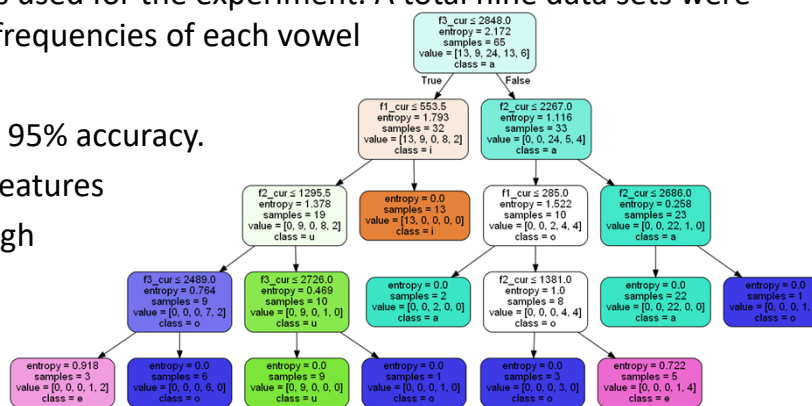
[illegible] used for the experiment. A total nine data sets were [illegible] frequencies of each vowel

95% accuracy.

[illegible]eatures

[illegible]gh

f3_cur ≤ 2848.0
entropy = 2.172
samples = 65
value = [13, 9, 24, 13, 6]
class = a

True

False

f1_cur ≤ 553.5
entropy = 1.793
samples = 32
value = [13, 9, 0, 8, 2]
class = i

f2_cur ≤ 2267.0
entropy = 1.116
samples = 33
value = [0, 0, 24, 5, 4]
class = a

f2_cur ≤ 1295.5
entropy = 1.378
samples = 19
value = [0, 9, 0, 8, 2]
class = u

entropy = 0.0
samples = 13
value = [13, 0, 0, 0, 0]
class = i

f1_cur ≤ 285.0
entropy = 1.522
samples = 10
value = [0, 0, 2, 4, 4]
class = o

f2_cur ≤ 2686.0
entropy = 0.258
samples = 23
value = [0, 0, 22, 1, 0]
class = a

f3_cur ≤ 2489.0
entropy = 0.764
samples = 9
value = [0, 0, 0, 7, 2]
class = o

f3_cur ≤ 2726.0
entropy = 0.469
samples = 10
value = [0, 9, 0, 1, 0]
class = u

entropy = 0.0
samples = 2
value = [0, 0, 2, 0, 0]
class = a

f2_cur ≤ 1381.0
entropy = 1.0
samples = 8
value = [0, 0, 0, 4, 4]
class = o

entropy = 0.0
samples = 22
value = [0, 0, 22, 0, 0]
class = a

entropy = 0.0
samples = 1
value = [0, 0, 0, 1, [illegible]
class = o

entropy = 0.918
samples = 3
value = [0, 0, 0, 1, 2]
class = e

entropy = 0.0
samples = 6
value = [0, 0, 0, 6, 0]
class = o

entropy = 0.0
samples = 9
value = [0, 9, 0, 0, 0]
class = u

entropy = 0.0
samples = 1
value = [0, 0, 0, 1, 0]
class = o

entropy = 0.0
samples = 3
value = [0, 0, 0, 3, 0]
class = o

entropy = 0.722
samples = 5
value = [0, 0, 0, 1, 4]
class = e